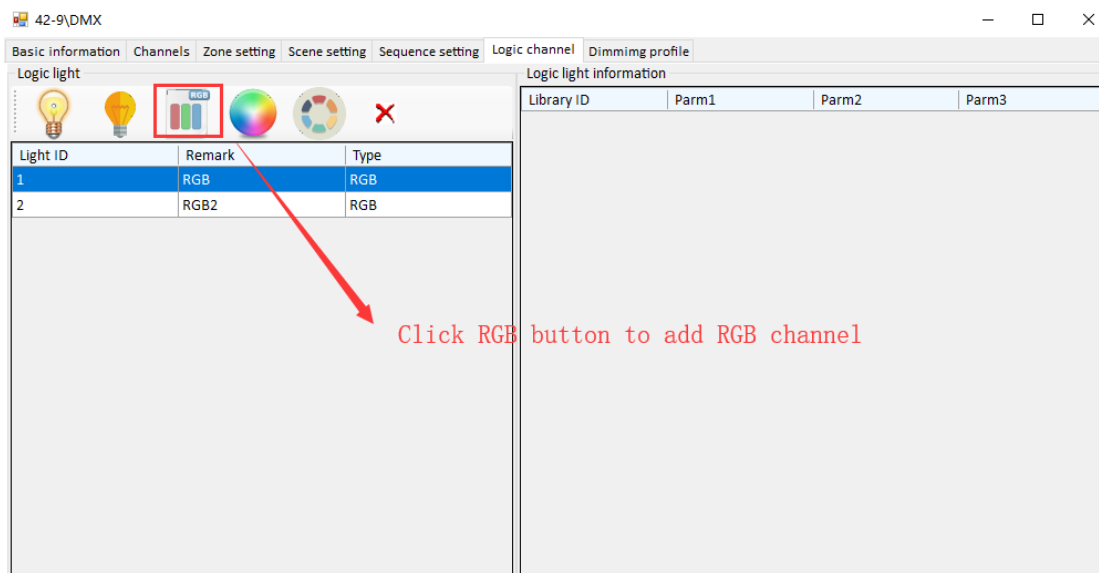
42-9\DMX

Basic information | Channels | Zone setting | Scene setting | Sequence setting | Logic channel | Dimmimg profile

Logic light

RGB

| Light ID | Remark | Type |
|---|---|---|
| 1 | RGB | RGB |
| 2 | RGB2 | RGB |

Logic light information

| Library ID | Parm1 | Parm2 | Parm3 |
|---|---|---|---|

Click RGB button to add RGB channel